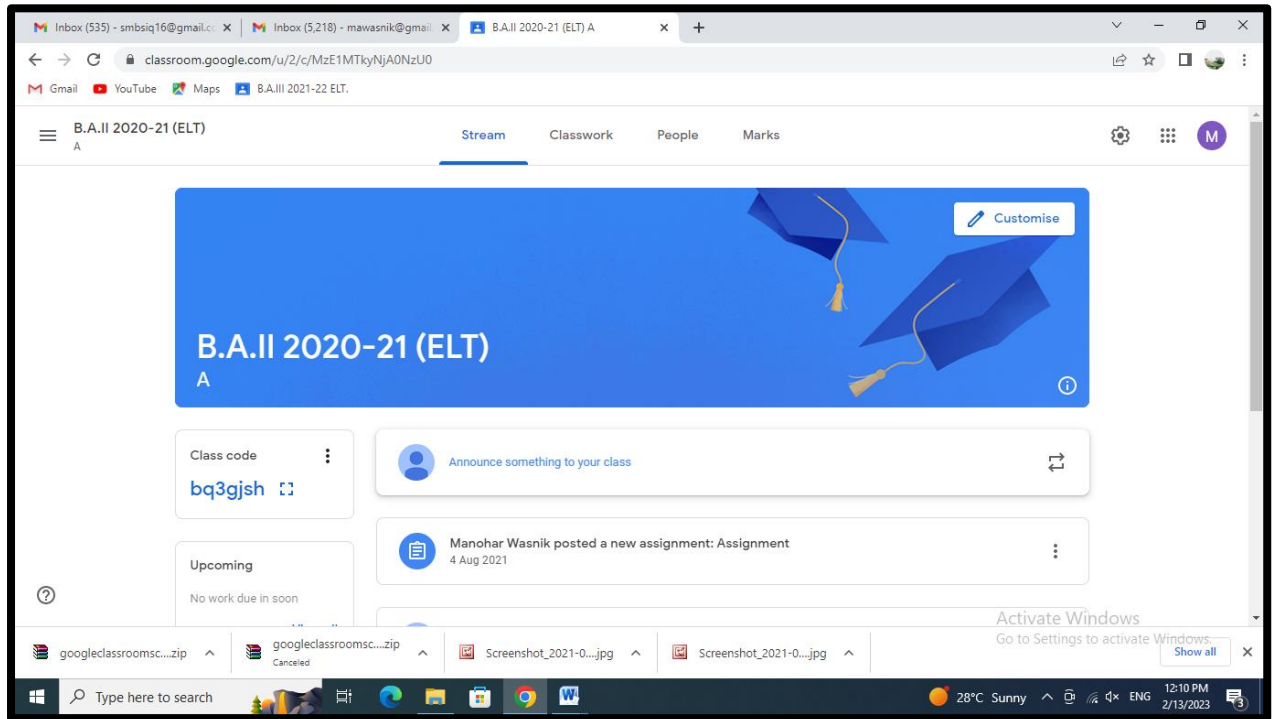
Inbox (535) - smbsiq16@gmail.co ×
Inbox (5,218) - mawasnik@gmail ×
B.A.II 2020-21 (ELT) A ×
+

classroom.google.com/u/2/c/MzE1MTkyNjA0NzU0

Gmail YouTube Maps B.A.III 2021-22 ELT.

B.A.II 2020-21 (ELT)
A

Stream Classwork People Marks

M

Customise

B.A.II 2020-21 (ELT)
A

Class code
bq3gjsh

Announce something to your class

Manohar Wasnik posted a new assignment: Assignment
4 Aug 2021

Upcoming
No work due in soon

Activate Windows
Go to Settings to activate Windows.

googleclassroomsc....zip
googleclassroomsc....zip
Canceled
Screenshot_2021-0....jpg
Screenshot_2021-0....jpg
Show all

Type here to search

28°C Sunny ENG 12:10 PM 2/13/2023